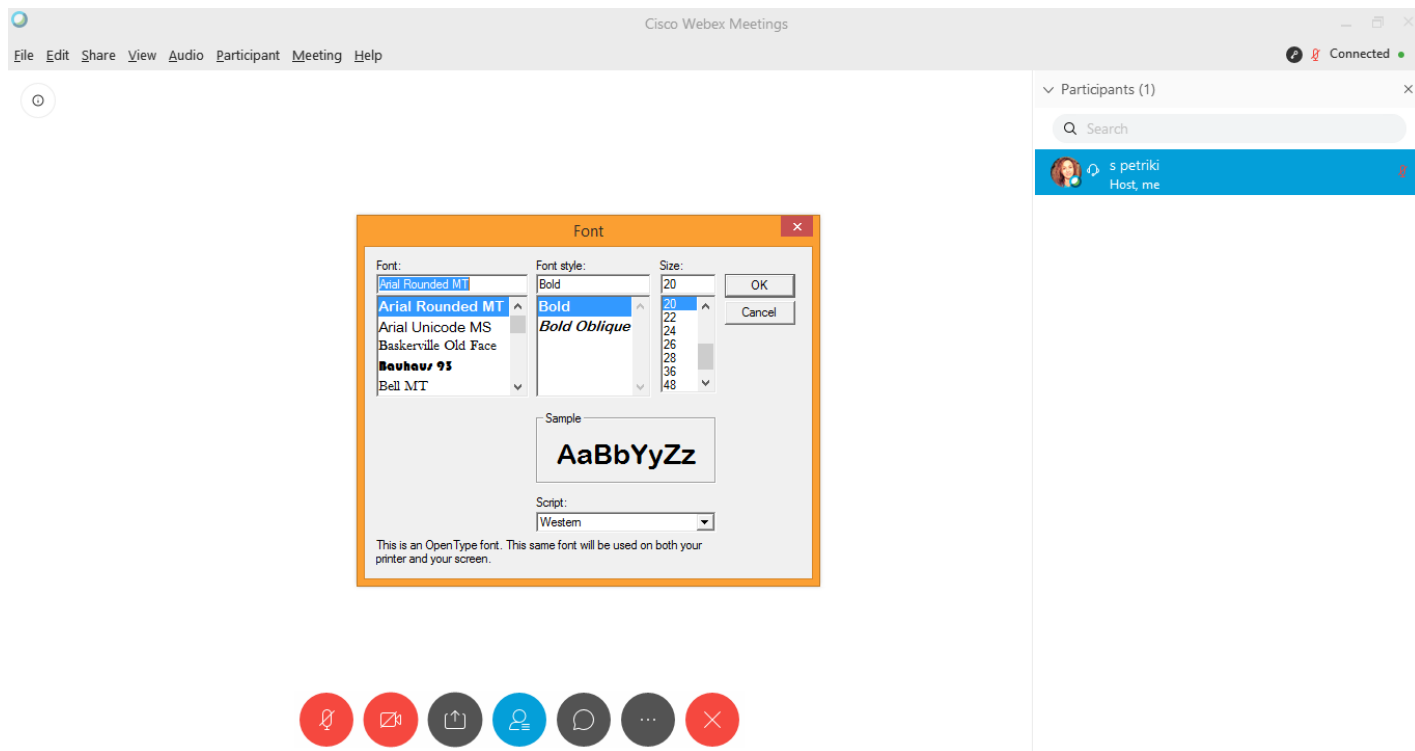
Cisco Webex Meetings

File Edit Share View Audio Participant Meeting Help

Connected

Participants (1)

Search

s petriki
Host, me

Font

Font:
Arial Rounded MT
Arial Rounded MT
Arial Unicode MS
Baskerville Old Face
Bauhaus 93
Bell MT

Font style:
Bold
Bold
Bold Oblique

Size:
20
20
22
24
26
28
36
48

OK

Cancel

Sample

AaBbYyZz

Script:
Western

This is an OpenType font. This same font will be used on both your printer and your screen.